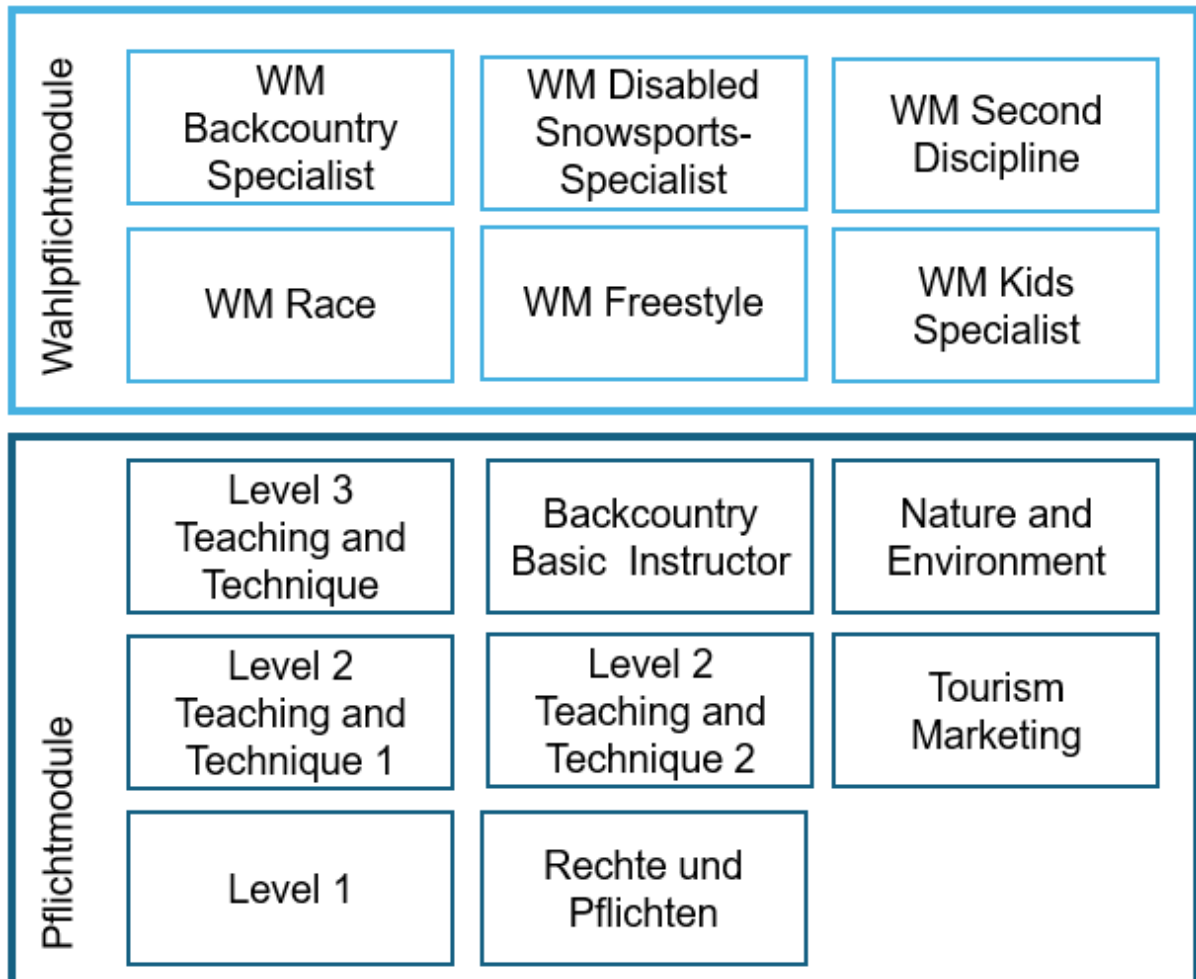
Wahlpflichtmodule

WM Backcountry Specialist

WM Disabled Snowsports-Specialist

WM Second Discipline

WM Race

WM Freestyle

WM Kids Specialist

Pflichtmodule

Level 3 Teaching and Technique

Backcountry Basic Instructor

Nature and Environment

Level 2 Teaching and Technique 1

Level 2 Teaching and Technique 2

Tourism Marketing

Level 1

Rechte und Pflichten